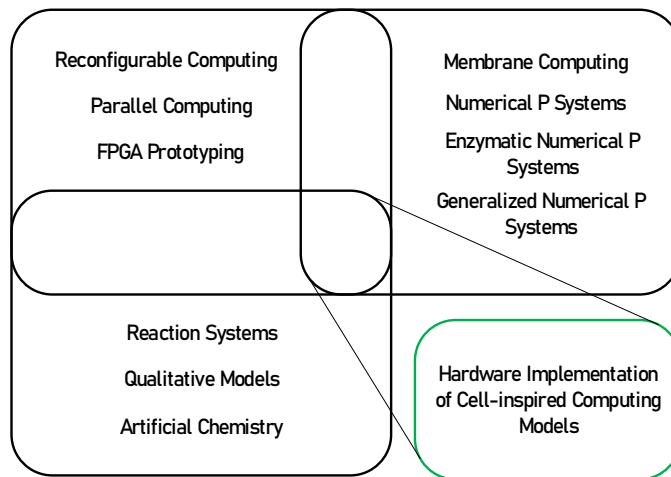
Reconfigurable Computing

Parallel Computing

FPGA Prototyping

Membrane Computing

Numerical P Systems

Enzymatic Numerical P Systems

Generalized Numerical P Systems

Reaction Systems

Qualitative Models

Artificial Chemistry

Hardware Implementation of Cell-inspired Computing Models